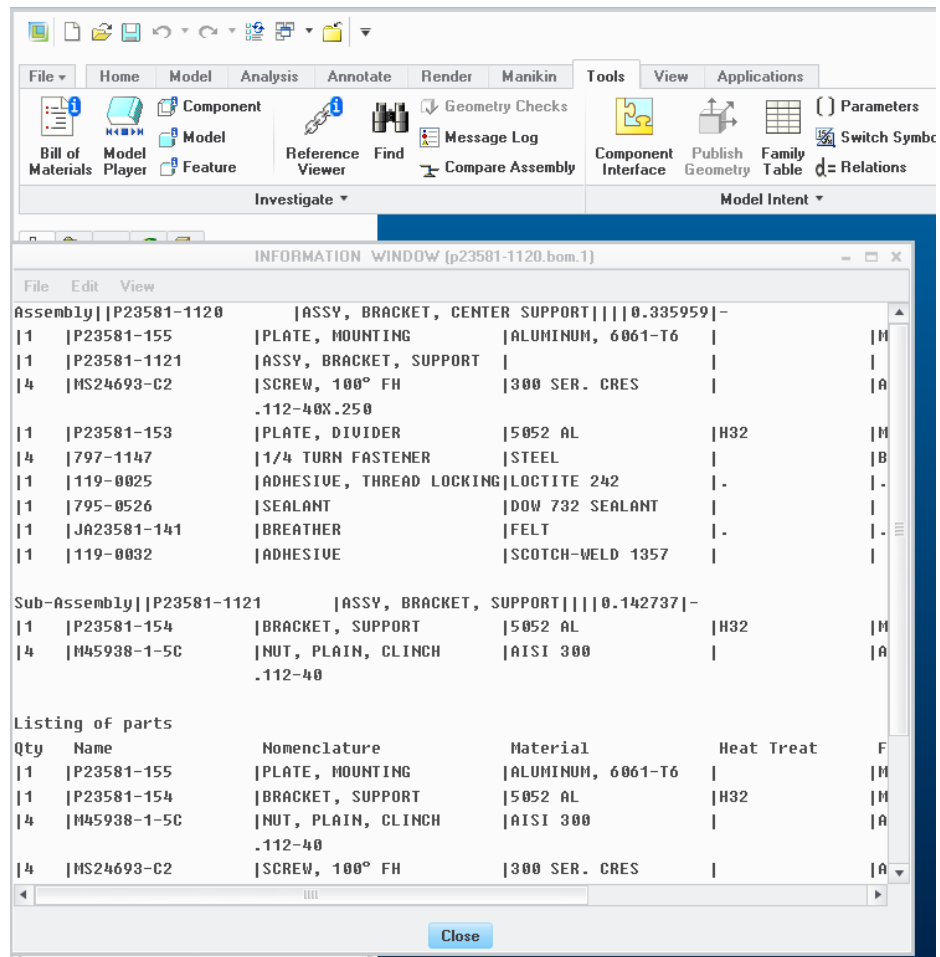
File ▾ Home Model Analysis Annotate Render Manikin Tools View Applications

Bill of Materials
Model Player
Component
Model
Feature
Reference Viewer
Find
Geometry Checks
Message Log
Compare Assembly
Investigate ▾
Component Interface
Publish Geometry
Family Table
Parameters
Switch Symbo
d= Relations
Model Intent ▾

INFORMATION WINDOW (p23581-1120.bom.1)

File Edit View

Assembly||P23581-1120 |ASSY, BRACKET, CENTER SUPPORT||||0.335959|-
|1 |P23581-155 |PLATE, MOUNTING |ALUMINUM, 6061-T6 | |M
|1 |P23581-1121 |ASSY, BRACKET, SUPPORT | | |
|4 |MS24693-C2 |SCREW, 100° FH .112-40X.250 |300 SER. CRES | |A
|1 |P23581-153 |PLATE, DIVIDER |5052 AL |H32 |M
|4 |797-1147 |1/4 TURN FASTENER |STEEL | |B
|1 |119-0025 |ADHESIVE, THREAD LOCKING|LOCTITE 242 |. |.
|1 |795-0526 |SEALANT |DOW 732 SEALANT | |
|1 |JA23581-141 |BREATHER |FELT |. |.
|1 |119-0032 |ADHESIVE |SCOTCH-WELD 1357 | |

Sub-Assembly||P23581-1121 |ASSY, BRACKET, SUPPORT||||0.142737|-
|1 |P23581-154 |BRACKET, SUPPORT |5052 AL |H32 |M
|4 |M45938-1-5C |NUT, PLAIN, CLINCH .112-40 |AISI 300 | |A

Listing of parts
Qty Name Nomenclature Material Heat Treat F
|1 |P23581-155 |PLATE, MOUNTING |ALUMINUM, 6061-T6 | |M
|1 |P23581-154 |BRACKET, SUPPORT |5052 AL |H32 |M
|4 |M45938-1-5C |NUT, PLAIN, CLINCH .112-40 |AISI 300 | |A
|4 |MS24693-C2 |SCREW, 100° FH |300 SER. CRES | |A

Close